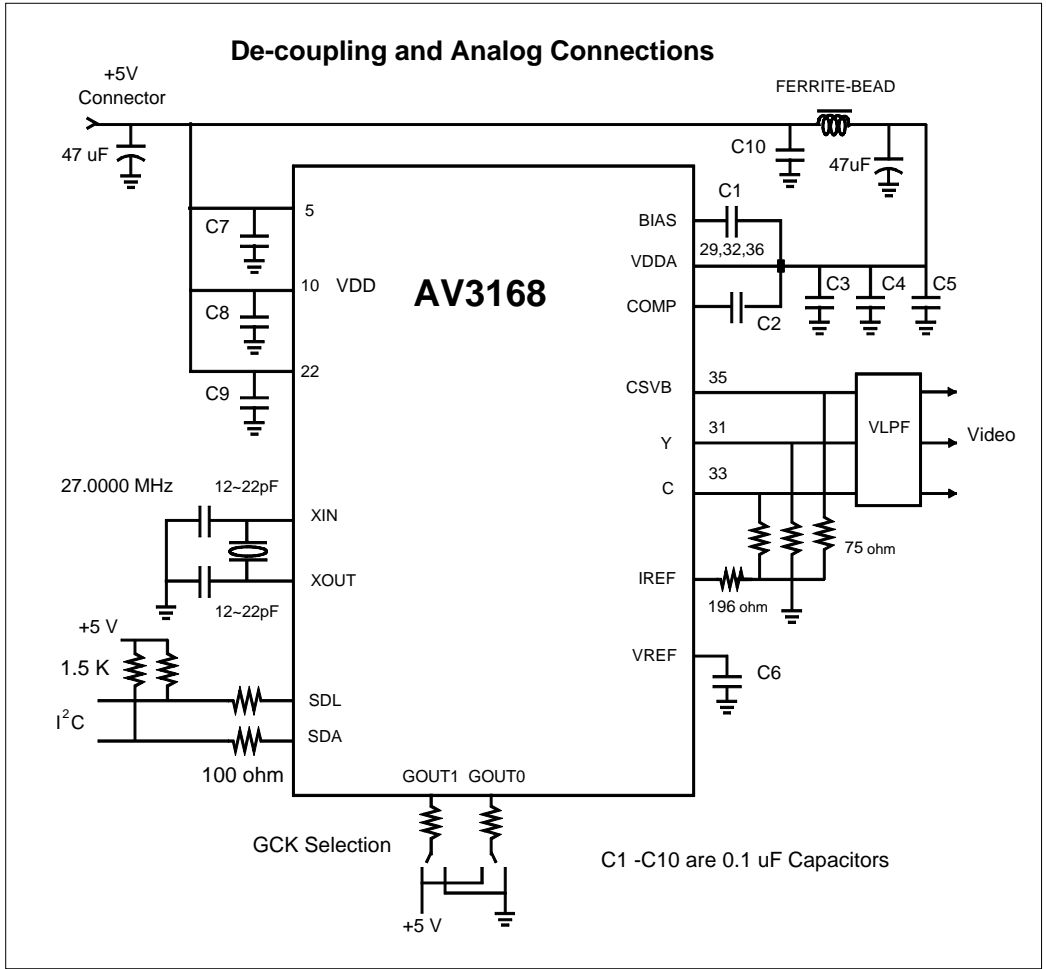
De-coupling and Analog Connections

+5V Connector

47 uF

FERRITE-BEAD

C10

47uF

C1

BIAS

29,32,36

VDDA

C3

C4

C5

COMP

C2

5

C7

10 VDD

C8

22

C9

AV3168

CSVB

35

Y

31

C

33

VLPF

Video

27.0000 MHz

12~22pF

XIN

XOUT

12~22pF

IREF

196 ohm

75 ohm

+5 V

1.5 K

VREF

C6

SDL

$I^2C$

SDA

100 ohm

GOUT1 GOUT0

GCK Selection

C1 -C10 are 0.1 uF Capacitors

+5 V